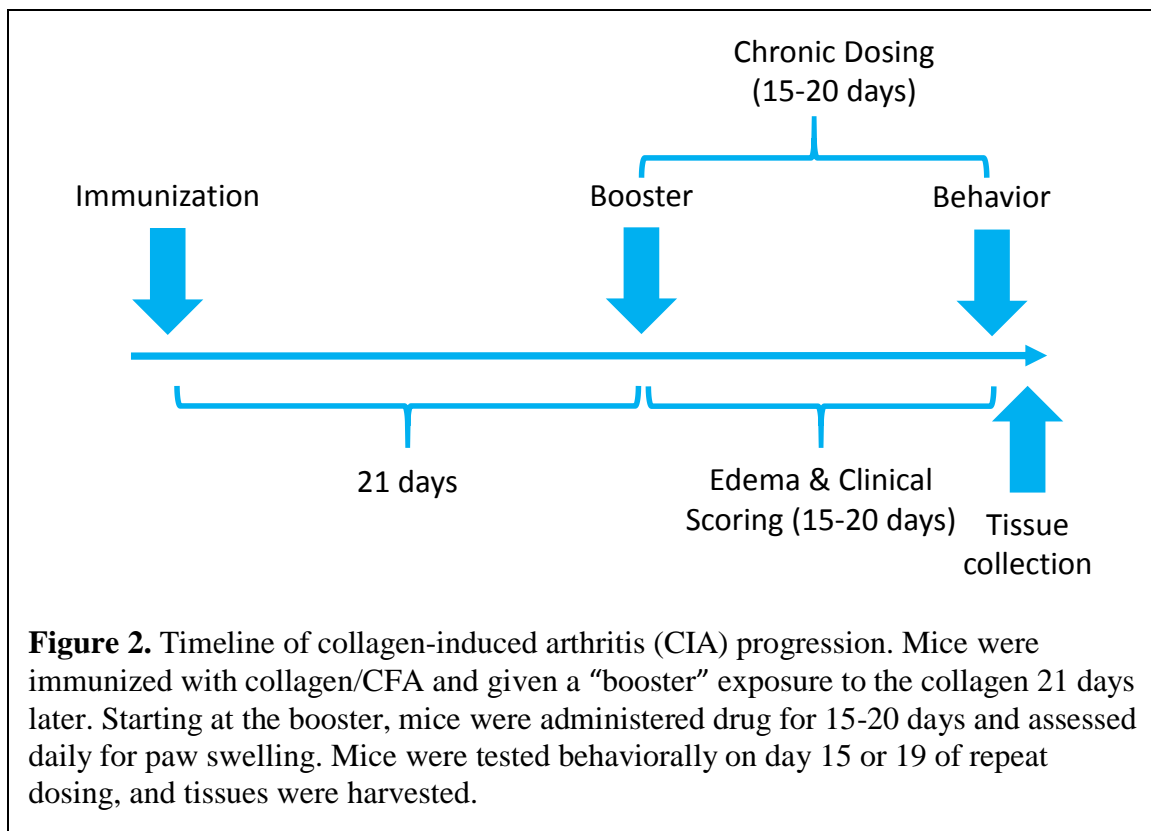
Chronic Dosing
(15-20 days)

Immunization

Booster

Behavior

21 days

Edema & Clinical Scoring (15-20 days)

Tissue collection

**Figure 2.** Timeline of collagen-induced arthritis (CIA) progression. Mice were immunized with collagen/CFA and given a "booster" exposure to the collagen 21 days later. Starting at the booster, mice were administered drug for 15-20 days and assessed daily for paw swelling. Mice were tested behaviorally on day 15 or 19 of repeat dosing, and tissues were harvested.